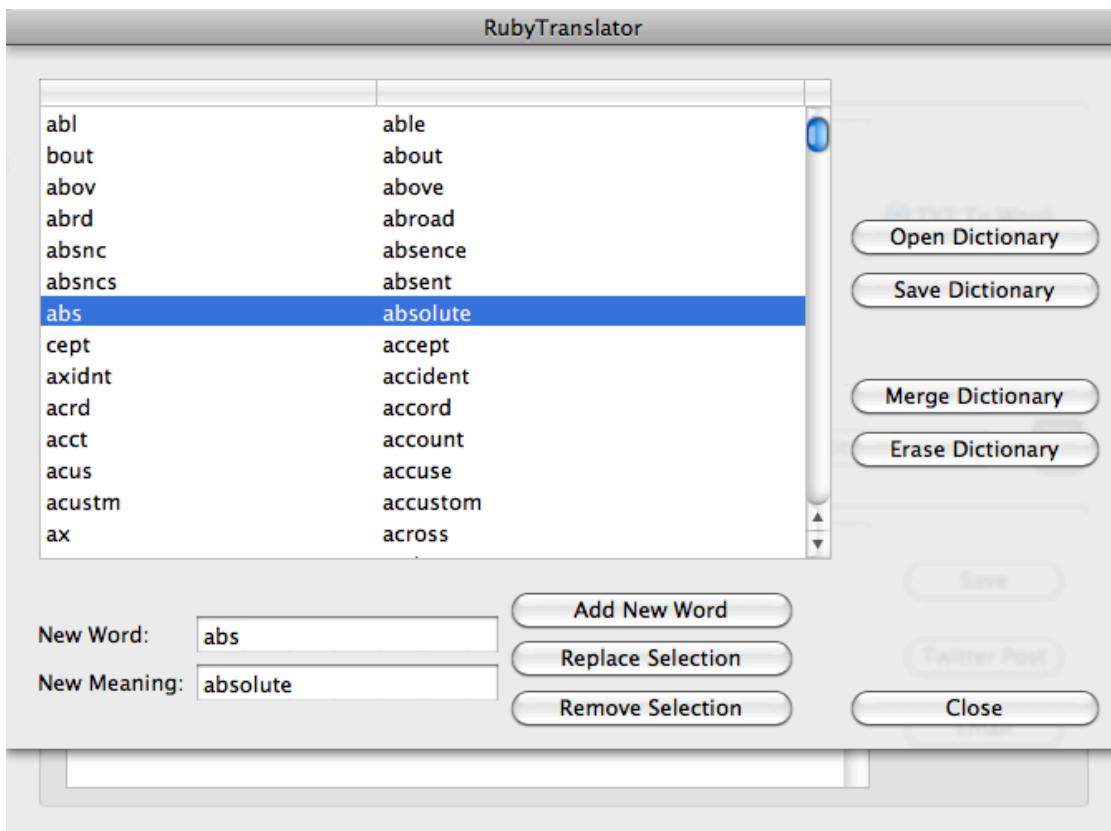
RubyTranslator

| | |
|---|---|
| abl | able |
| bout | about |
| abov | above |
| abrd | abroad |
| absnc | absence |
| absncs | absent |
| abs | absolute |
| cept | accept |
| axidnt | accident |
| acrd | accord |
| acct | account |
| acus | accuse |
| acustm | accustom |
| ax | across |

Open Dictionary
Save Dictionary
Merge Dictionary
Erase Dictionary

New Word: abs
New Meaning: absolute

Add New Word
Replace Selection
Remove Selection
Close